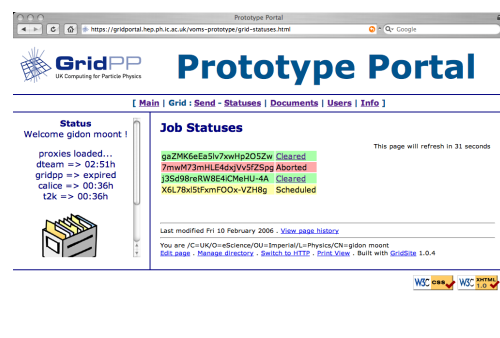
Prototype Portal

https://gridportal.hep.ph.ic.ac.uk/voms-prototype/grid-statuses.html

Google

GridPP
UK Computing for Particle Physics

Prototype Portal

[ Main | Grid : Send - Statuses | Documents | Users | Info ]

Status
Welcome gidon moont !

proxies loaded...
dteam => 02:51h
gridpp => expired
calice => 00:36h
t2k => 00:36h

Job Statuses

This page will refresh in 31 seconds

| | |
|---|---|
| gaZMK6eEa5lv7xwHp2O5Zw | Cleared |
| 7mwM73mHLE4dxjVv5fZ5pg | Aborted |
| j3Sd98reRW8E4iCMeHU-4A | Cleared |
| X6L78xl5tFxmFOOx-VZH8g | Scheduled |

Last modified Fri 10 February 2006 . View page history

You are /C=UK/O=eScience/OU=Imperial/L=Physics/CN=gidon moont
Edit page . Manage directory . Switch to HTTP . Print View . Built with GridSite 1.0.4

W3C CSS
W3C XHTML 1.0